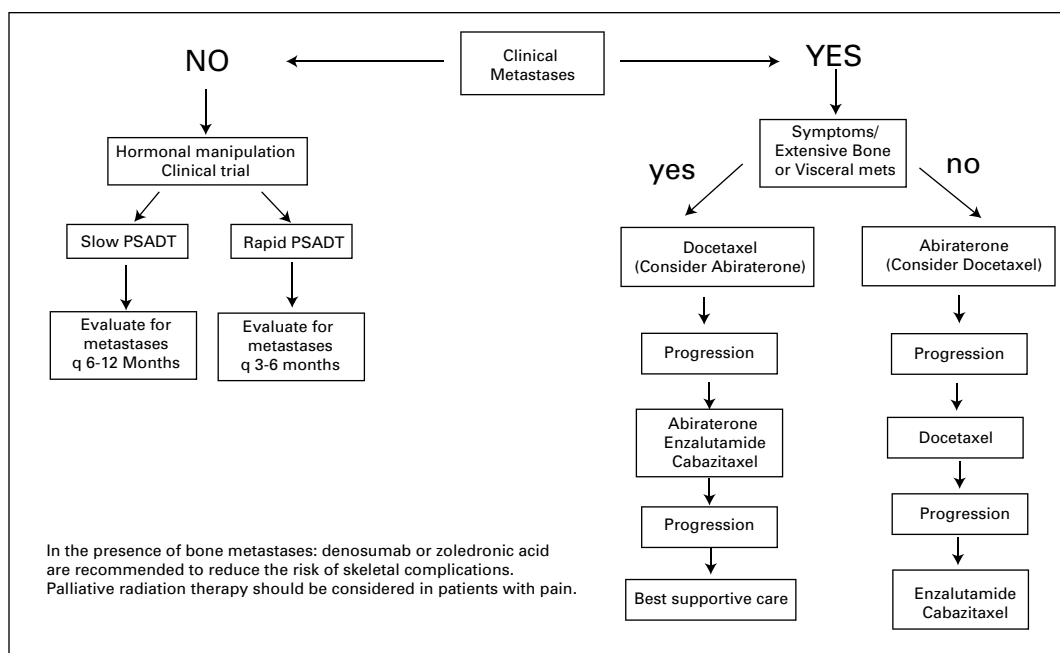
NO

Clinical Metastases

YES

Hormonal manipulation
Clinical trial

Slow PSADT

Rapid PSADT

Evaluate for metastases q 6-12 Months

Evaluate for metastases q 3-6 months

Symptoms/ Extensive Bone or Visceral mets

yes

no

Docetaxel (Consider Abiraterone)

Progression

Abiraterone
Enzalutamide
Cabazitaxel

Progression

Best supportive care

Abiraterone (Consider Docetaxel)

Progression

Docetaxel

Progression

Enzalutamide
Cabazitaxel

In the presence of bone metastases: denosumab or zoledronic acid are recommended to reduce the risk of skeletal complications. Palliative radiation therapy should be considered in patients with pain.